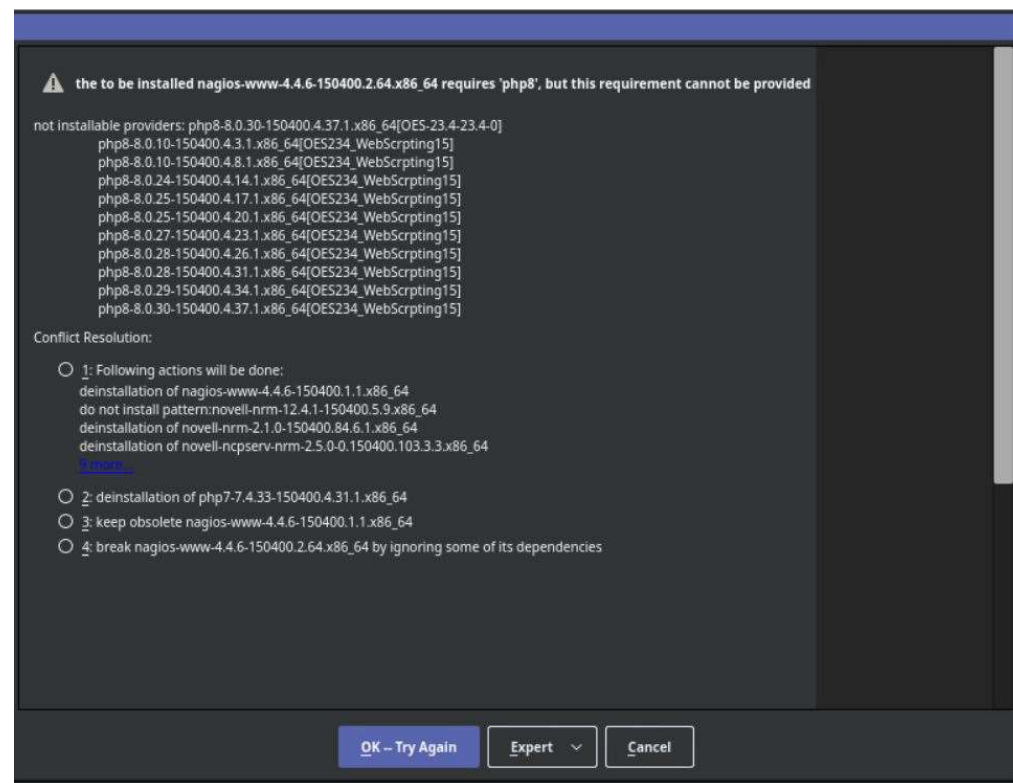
the to be installed nagios-www-4.4.6-150400.2.64.x86_64 requires 'php8', but this requirement cannot be provided

not installable providers: php8-8.0.30-150400.4.37.1.x86_64[OES-23.4-23.4-0]
php8-8.0.10-150400.4.3.1.x86_64[OES234_WebScrpting15]
php8-8.0.10-150400.4.8.1.x86_64[OES234_WebScrpting15]
php8-8.0.24-150400.4.14.1.x86_64[OES234_WebScrpting15]
php8-8.0.25-150400.4.17.1.x86_64[OES234_WebScrpting15]
php8-8.0.25-150400.4.20.1.x86_64[OES234_WebScrpting15]
php8-8.0.27-150400.4.23.1.x86_64[OES234_WebScrpting15]
php8-8.0.28-150400.4.26.1.x86_64[OES234_WebScrpting15]
php8-8.0.28-150400.4.31.1.x86_64[OES234_WebScrpting15]
php8-8.0.29-150400.4.34.1.x86_64[OES234_WebScrpting15]
php8-8.0.30-150400.4.37.1.x86_64[OES234_WebScrpting15]

Conflict Resolution:

1: Following actions will be done:
deinstallation of nagios-www-4.4.6-150400.1.1.x86_64
do not install pattern:novell-nrm-12.4.1-150400.5.9.x86_64
deinstallation of novell-nrm-2.1.0-150400.84.6.1.x86_64
deinstallation of novell-ncpserv-nrm-2.5.0-0.150400.103.3.3.x86_64
9 more...

2: deinstallation of php7-7.4.33-150400.4.31.1.x86_64

3: keep obsolete nagios-www-4.4.6-150400.1.1.x86_64

4: break nagios-www-4.4.6-150400.2.64.x86_64 by ignoring some of its dependencies

OK -- Try Again
Expert
Cancel